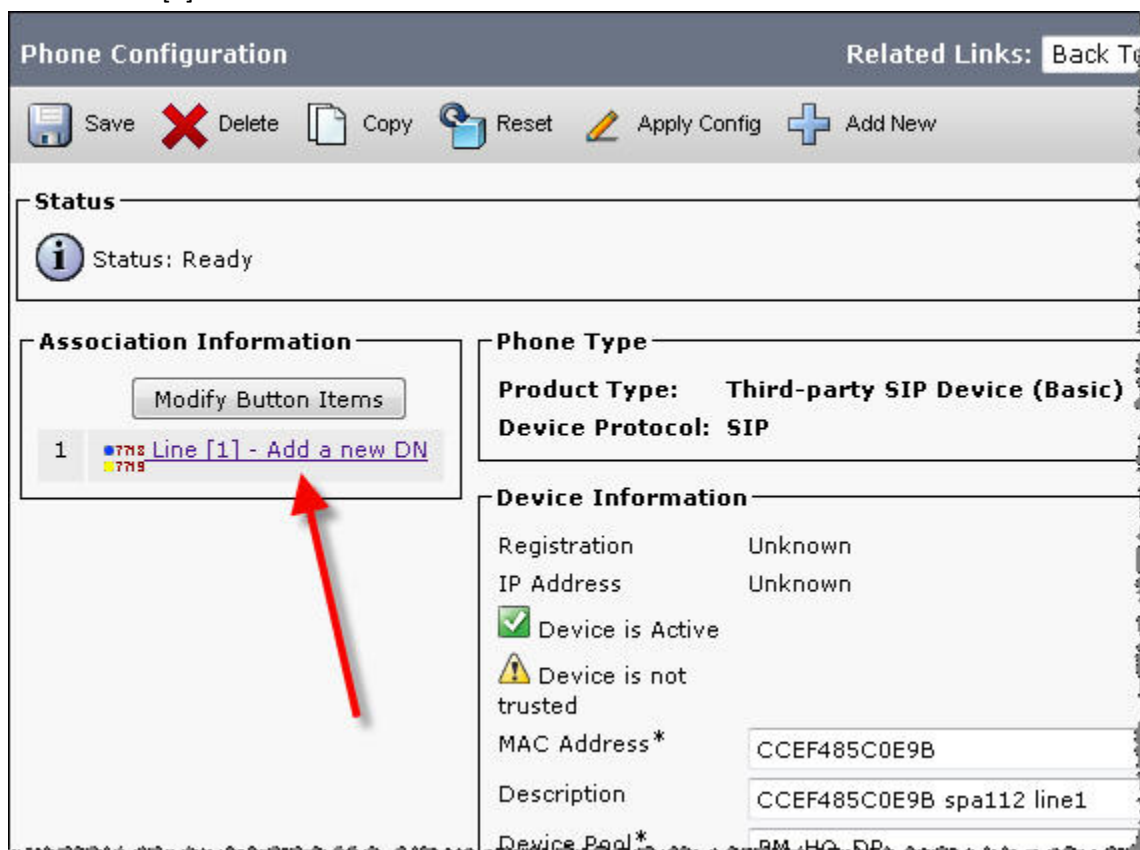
Phone Configuration

Related Links: Back T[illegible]

Save Delete Copy Reset Apply Config Add New

Status

Status: Ready

Association Information

Modify Button Items

1 Line [1] - Add a new DN

Phone Type

Product Type: Third-party SIP Device (Basic)

Device Protocol: SIP

Device Information

Registration Unknown

IP Address Unknown

Device is Active

Device is not trusted

MAC Address* CCEF485C0E9B

Description CCEF485C0E9B spa112 line1

Device Pool* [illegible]